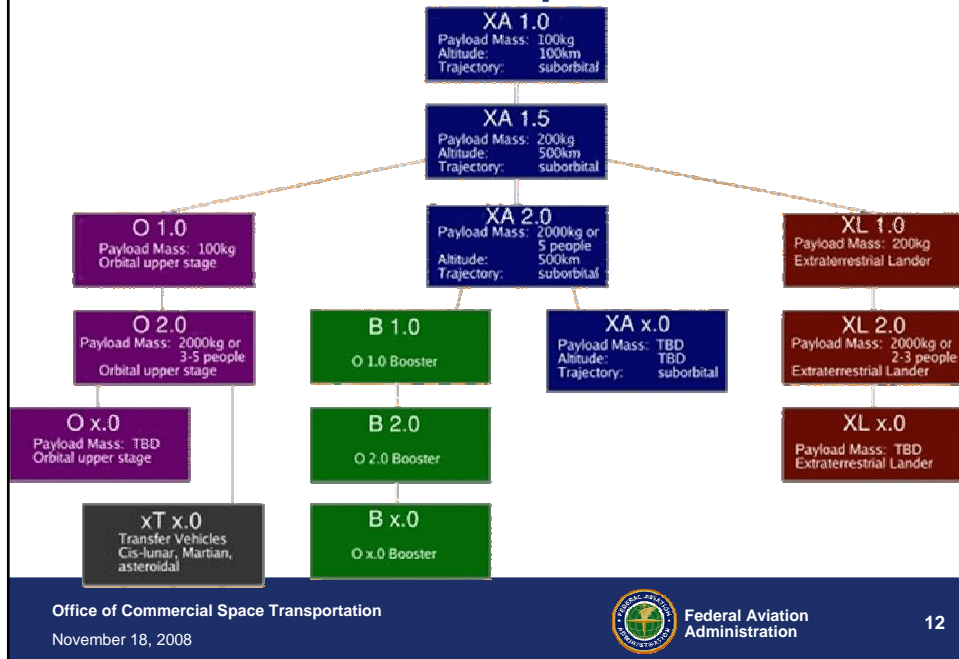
XA 1.0
Payload Mass: 100kg
Altitude: 100km
Trajectory: suborbital

XA 1.5
Payload Mass: 200kg
Altitude: 500km
Trajectory: suborbital

O 1.0
Payload Mass: 100kg
Orbital upper stage

XA 2.0
Payload Mass: 2000kg or 5 people
Altitude: 500km
Trajectory: suborbital

XL 1.0
Payload Mass: 200kg
Extraterrestrial Lander

O 2.0
Payload Mass: 2000kg or 3-5 people
Orbital upper stage

B 1.0
O 1.0 Booster

XA x.0
Payload Mass: TBD
Altitude: TBD
Trajectory: suborbital

XL 2.0
Payload Mass: 2000kg or 2-3 people
Extraterrestrial Lander

O x.0
Payload Mass: TBD
Orbital upper stage

B 2.0
O 2.0 Booster

XL x.0
Payload Mass: TBD
Extraterrestrial Lander

xT x.0
Transfer Vehicles
Cis-lunar, Martian, asteroidal

B x.0
O x.0 Booster

Office of Commercial Space Transportation
November 18, 2008

FEDERAL AVIATION ADMINISTRATION
Federal Aviation Administration

12